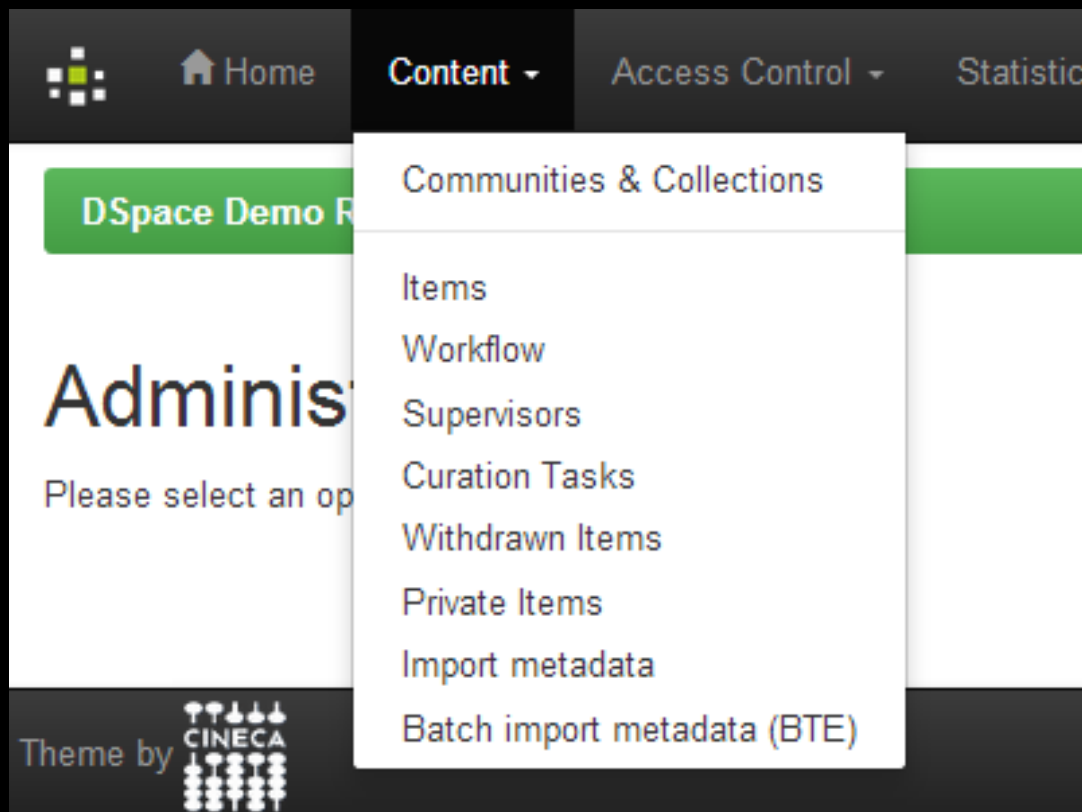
Home Content Access Control Statistic

Communities & Collections

Items
Workflow
Supervisors
Curation Tasks
Withdrawn Items
Private Items
Import metadata
Batch import metadata (BTE)

DSpace Demo R

Administ

Please select an op

Theme by CINECA